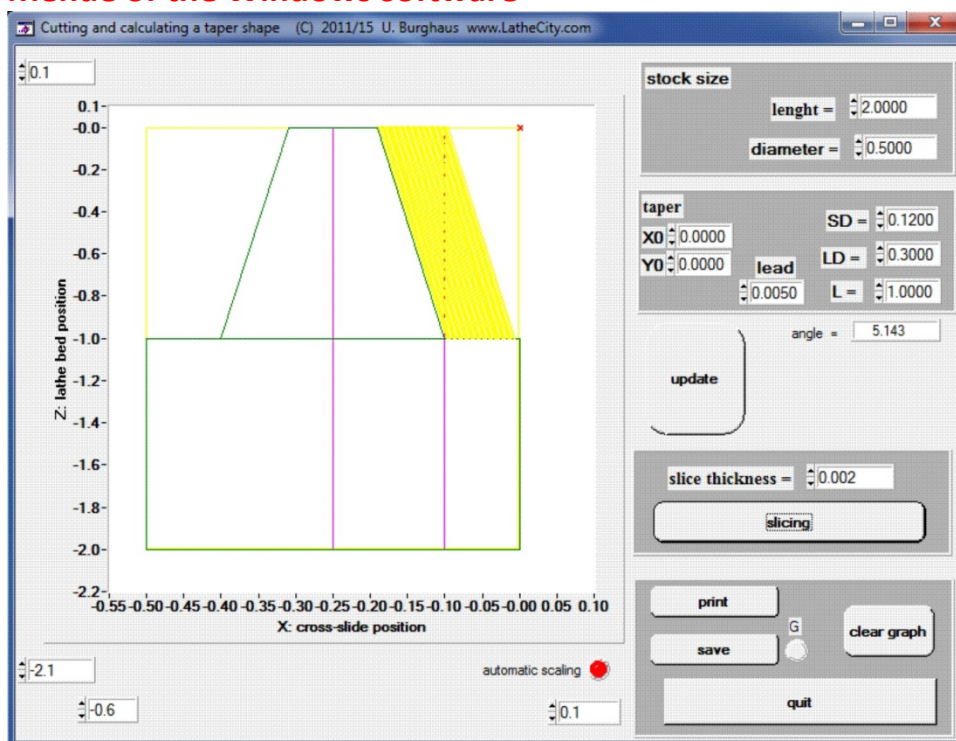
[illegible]

Cutting and calculating a taper shape (C) 2011/15 U. Burghaus www.LatheCity.com

0.1

0.1
-0.0
-0.2
-0.4
-0.6
-0.8
-1.0
-1.2
-1.4
-1.6
-1.8
-2.0
-2.2

Z: lathe bed position

-0.55 -0.50 -0.45 -0.40 -0.35 -0.30 -0.25 -0.20 -0.15 -0.10 -0.05 -0.00 0.05 0.10

X: cross-slide position

-2.1

-0.6

automatic scaling

0.1

stock size

lenght = 2.0000

diameter = 0.5000

taper

X0 0.0000

Y0 0.0000

lead

0.0050

SD = 0.1200

LD = 0.3000

L = 1.0000

angle = 5.143

update

slice thickness = 0.002

slicing

print

save

G

clear graph

quit